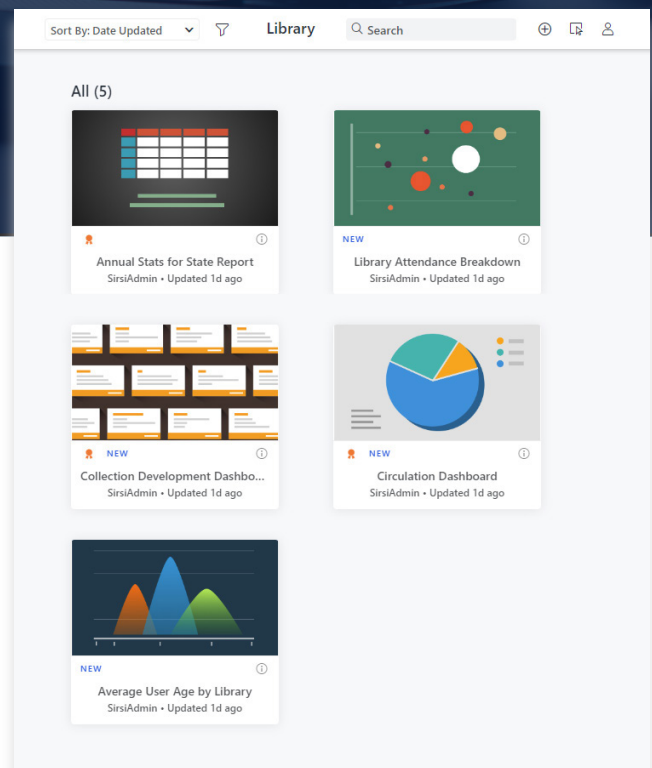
Sort By: Date Updated

Library

Search

All (5)

Annual Stats for State Report
SirsiAdmin • Updated 1d ago

NEW
Library Attendance Breakdown
SirsiAdmin • Updated 1d ago

NEW
Collection Development Dashbo...
SirsiAdmin • Updated 1d ago

NEW
Circulation Dashboard
SirsiAdmin • Updated 1d ago

NEW
Average User Age by Library
SirsiAdmin • Updated 1d ago